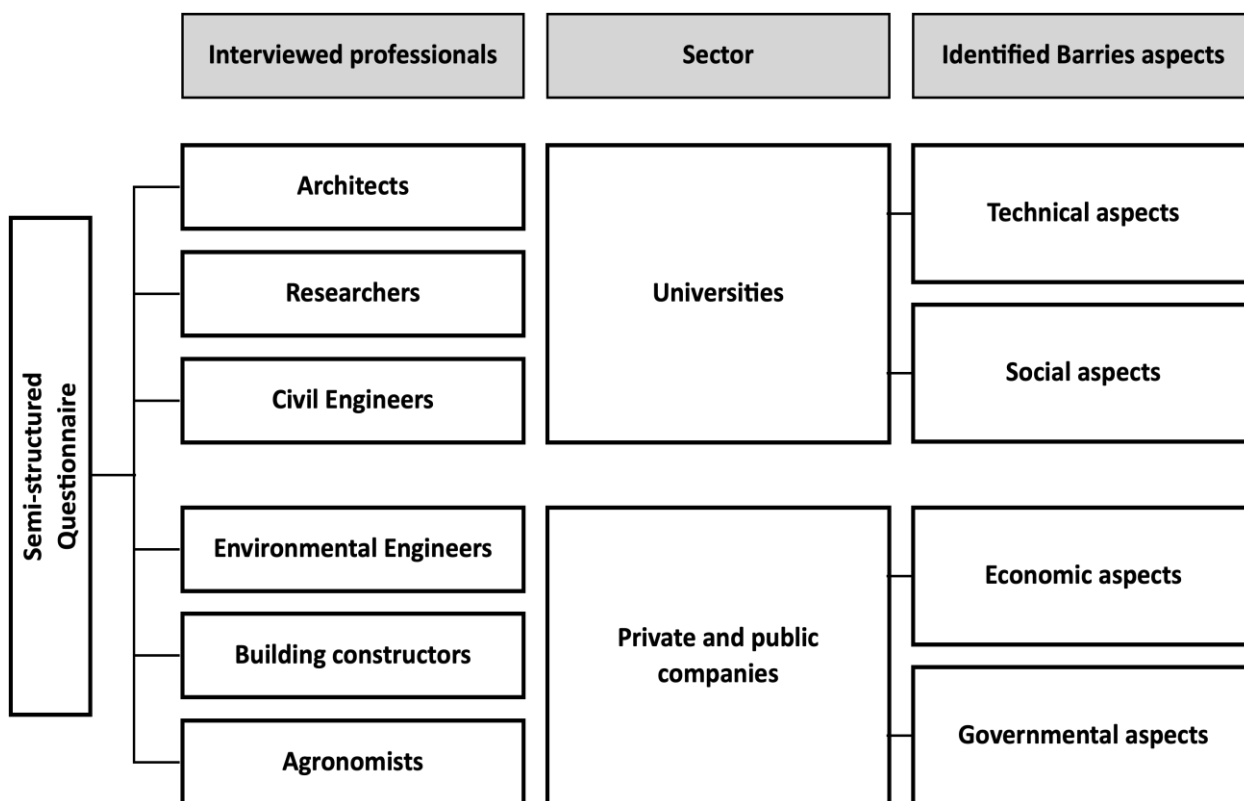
Interviewed professionals

Sector

Identified Barries aspects

Semi-structured Questionnaire

Architects

Researchers

Civil Engineers

Environmental Engineers

Building constructors

Agronomists

Universities

Private and public companies

Technical aspects

Social aspects

Economic aspects

Governmental aspects